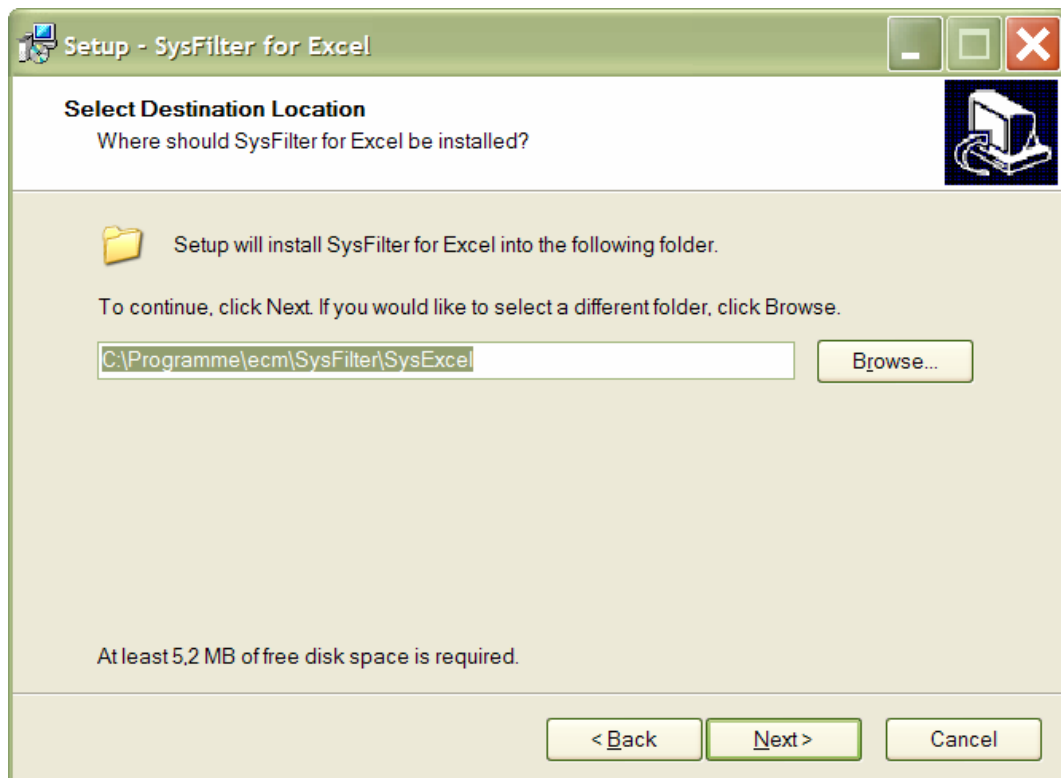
Setup - SysFilter for Excel

Select Destination Location
Where should SysFilter for Excel be installed?

Setup will install SysFilter for Excel into the following folder.

To continue, click Next. If you would like to select a different folder, click Browse.

C:\Programme\ecm\SysFilter\SysExcel

Browse...

At least 5,2 MB of free disk space is required.

< Back

Next >

Cancel